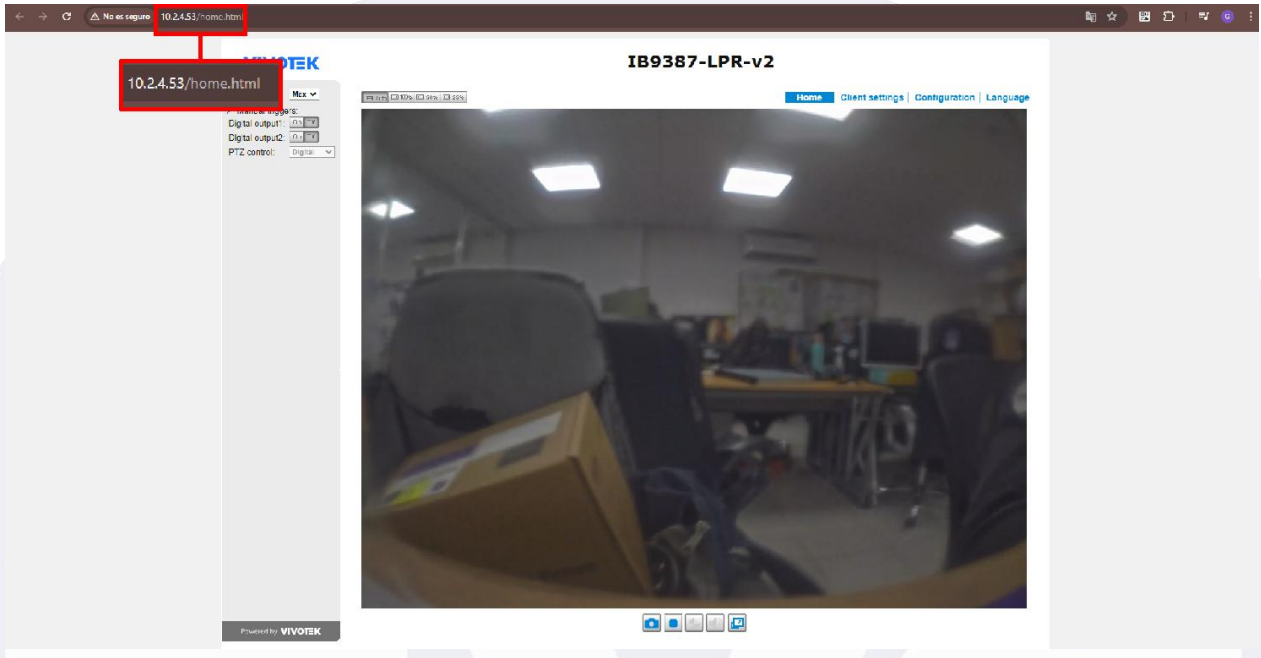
No es seguro 10.2.4.53/home.html

10.2.4.53/home.html

VIVOTEK

IB9387-LPR-v2

Max

Manual triggers:
Digital output1: On
Digital output2: On
PTZ control: Digital

Home | Client settings | Configuration | Language

Powered by VIVOTEK